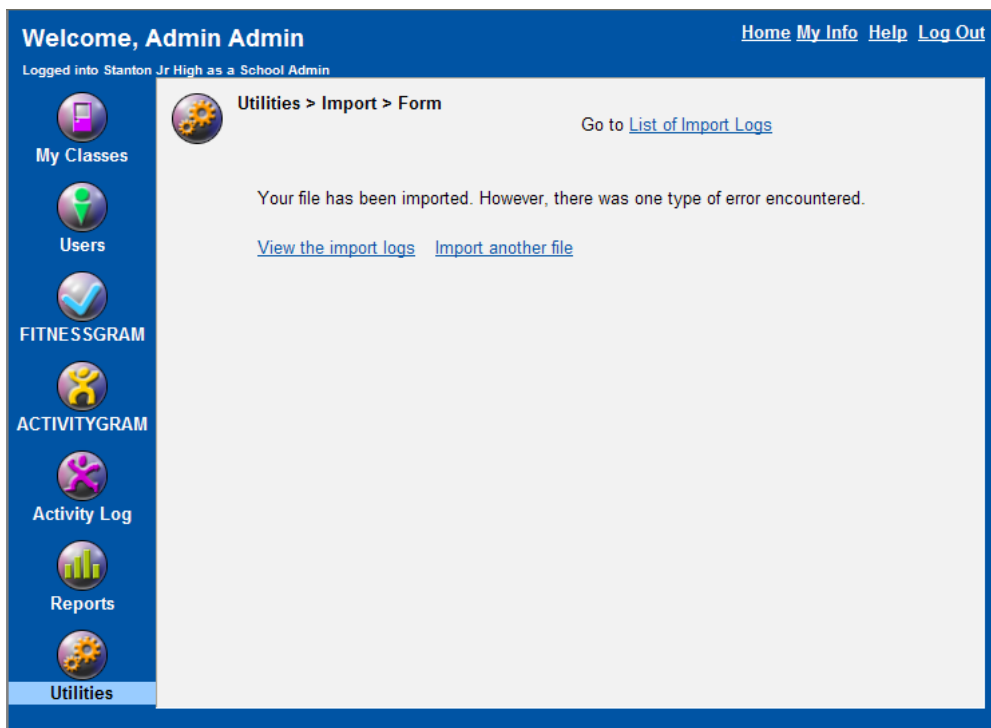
Welcome, Admin Admin

Home My Info Help Log Out

Logged into Stanton Jr High as a School Admin

My Classes

Users

FITNESSGRAM

ACTIVITYGRAM

Activity Log

Reports

Utilities

Utilities > Import > Form

Go to List of Import Logs

Your file has been imported. However, there was one type of error encountered.

View the import logs Import another file